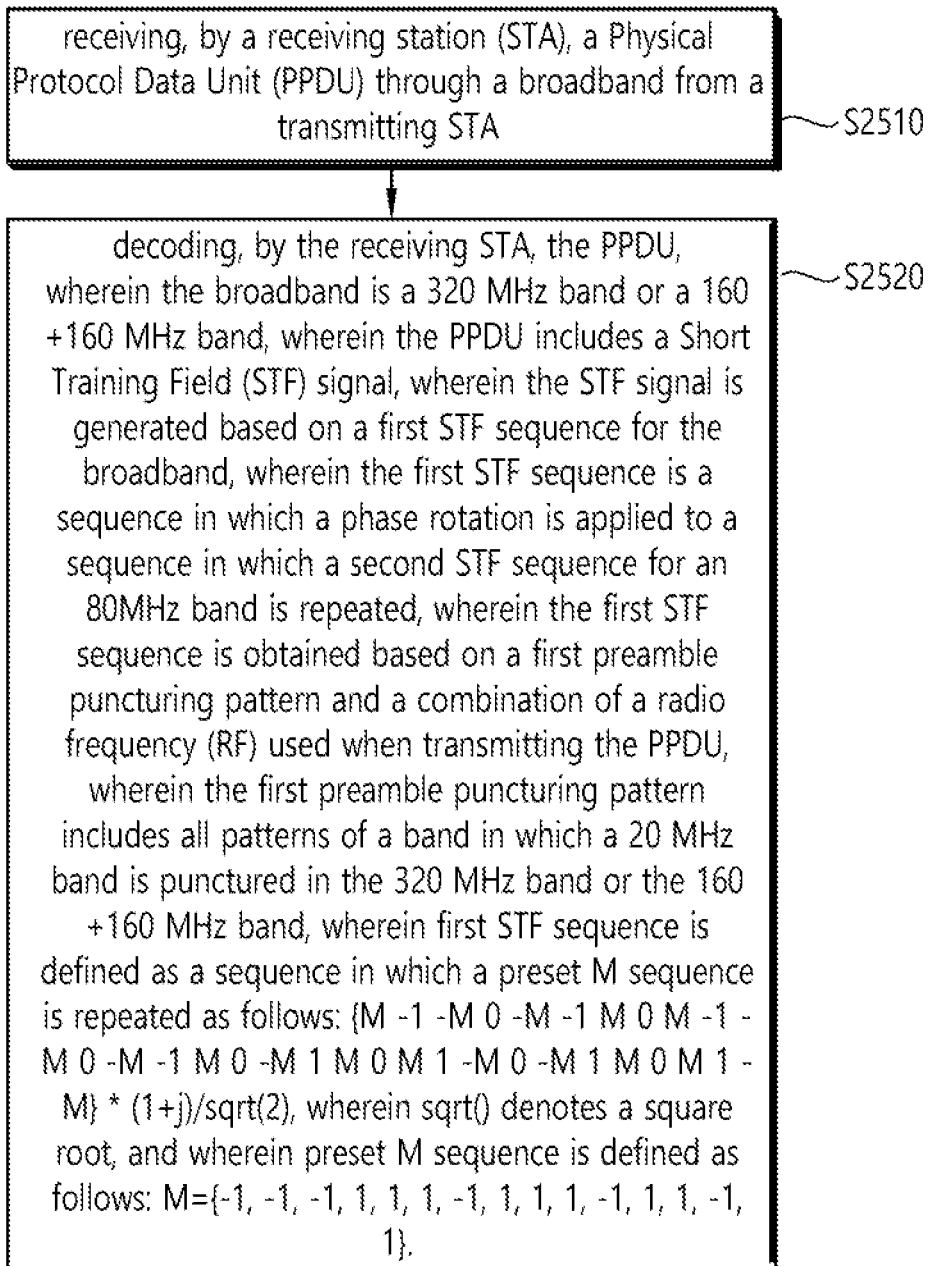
receiving, by a receiving station (STA), a Physical Protocol Data Unit (PPDU) through a broadband from a transmitting STA

S2510

decoding, by the receiving STA, the PPDU, wherein the broadband is a 320 MHz band or a 160 +160 MHz band, wherein the PPDU includes a Short Training Field (STF) signal, wherein the STF signal is generated based on a first STF sequence for the broadband, wherein the first STF sequence is a sequence in which a phase rotation is applied to a sequence in which a second STF sequence for an 80MHz band is repeated, wherein the first STF sequence is obtained based on a first preamble puncturing pattern and a combination of a radio frequency (RF) used when transmitting the PPDU, wherein the first preamble puncturing pattern includes all patterns of a band in which a 20 MHz band is punctured in the 320 MHz band or the 160 +160 MHz band, wherein first STF sequence is defined as a sequence in which a preset M sequence is repeated as follows: {M -1 -M 0 -M -1 M 0 M -1 -M 0 -M -1 M 0 -M 1 M 0 M 1 -M 0 -M 1 M 0 M 1 -M} * (1+j)/sqrt(2), wherein sqrt() denotes a square root, and wherein preset M sequence is defined as follows: M={-1, -1, -1, 1, 1, 1, -1, 1, 1, 1, -1, 1, 1, -1, 1}.

S2520